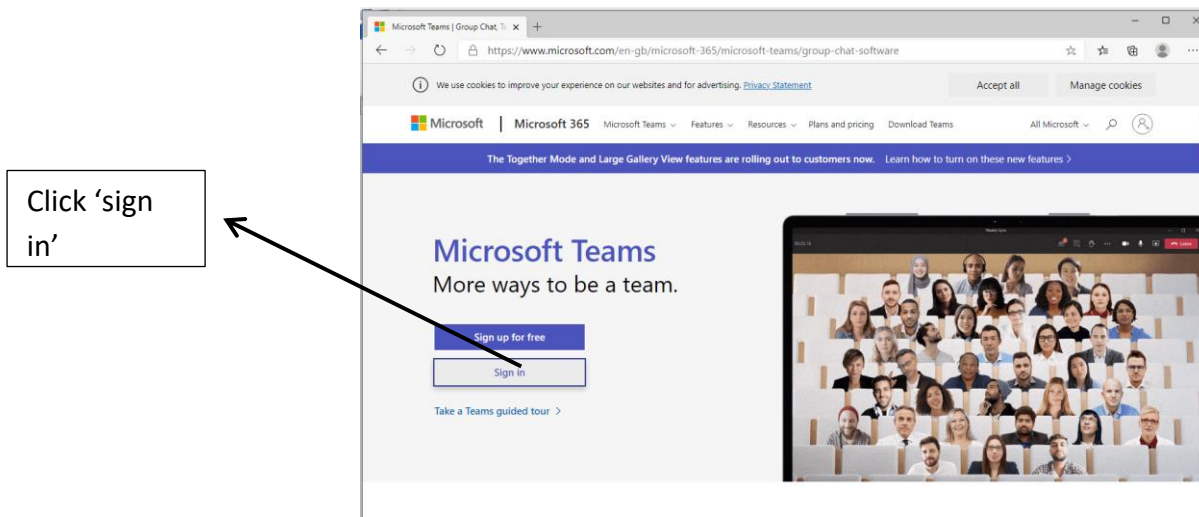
Click ‘sign in’

Microsoft Teams | Group Chat, Te ×

https://www.microsoft.com/en-gb/microsoft-365/microsoft-teams/group-chat-software

We use cookies to improve your experience on our websites and for advertising. Privacy Statement

Accept all

Manage cookies

Microsoft | Microsoft 365 Microsoft Teams Features Resources Plans and pricing Download Teams All Microsoft

The Together Mode and Large Gallery View features are rolling out to customers now. Learn how to turn on these new features >

Microsoft Teams

More ways to be a team.

Sign up for free

Sign in

Take a Teams guided tour >

Leave